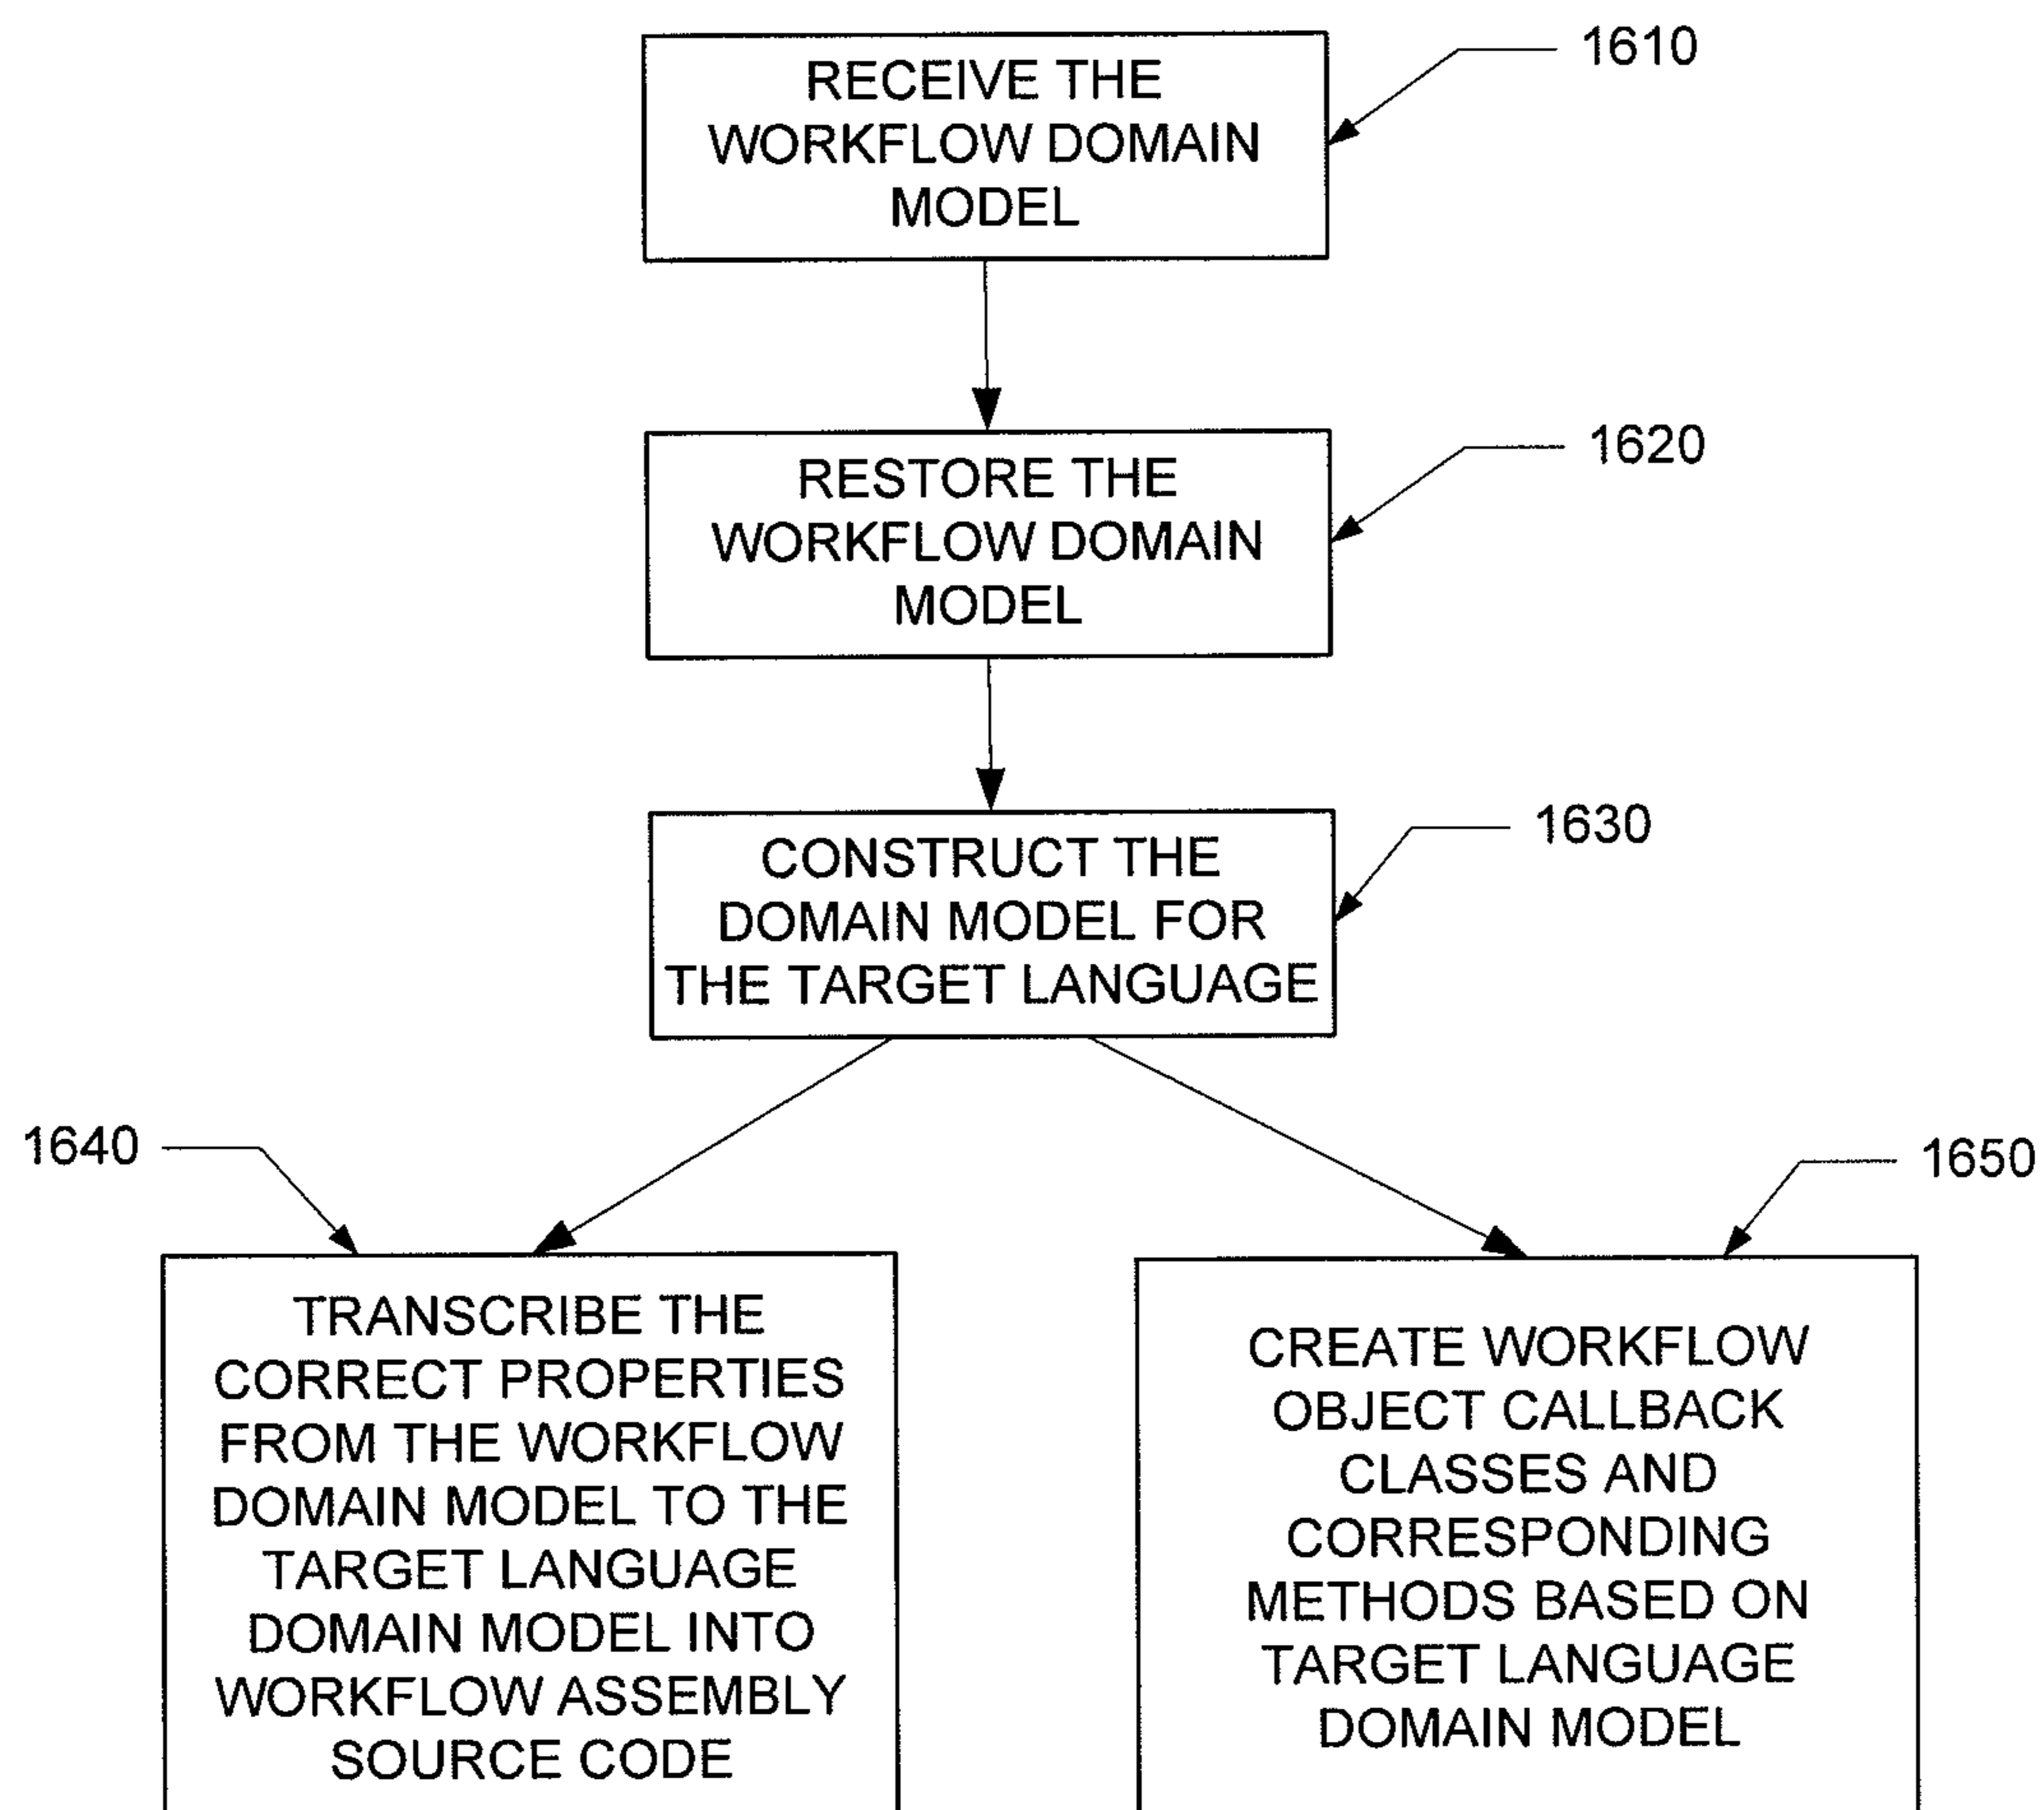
1610

RECEIVE THE WORKFLOW DOMAIN MODEL

1620

RESTORE THE WORKFLOW DOMAIN MODEL

1630

CONSTRUCT THE DOMAIN MODEL FOR THE TARGET LANGUAGE

1640

TRANSCRIBE THE CORRECT PROPERTIES FROM THE WORKFLOW DOMAIN MODEL TO THE TARGET LANGUAGE DOMAIN MODEL INTO WORKFLOW ASSEMBLY SOURCE CODE

1650

CREATE WORKFLOW OBJECT CALLBACK CLASSES AND CORRESPONDING METHODS BASED ON TARGET LANGUAGE DOMAIN MODEL